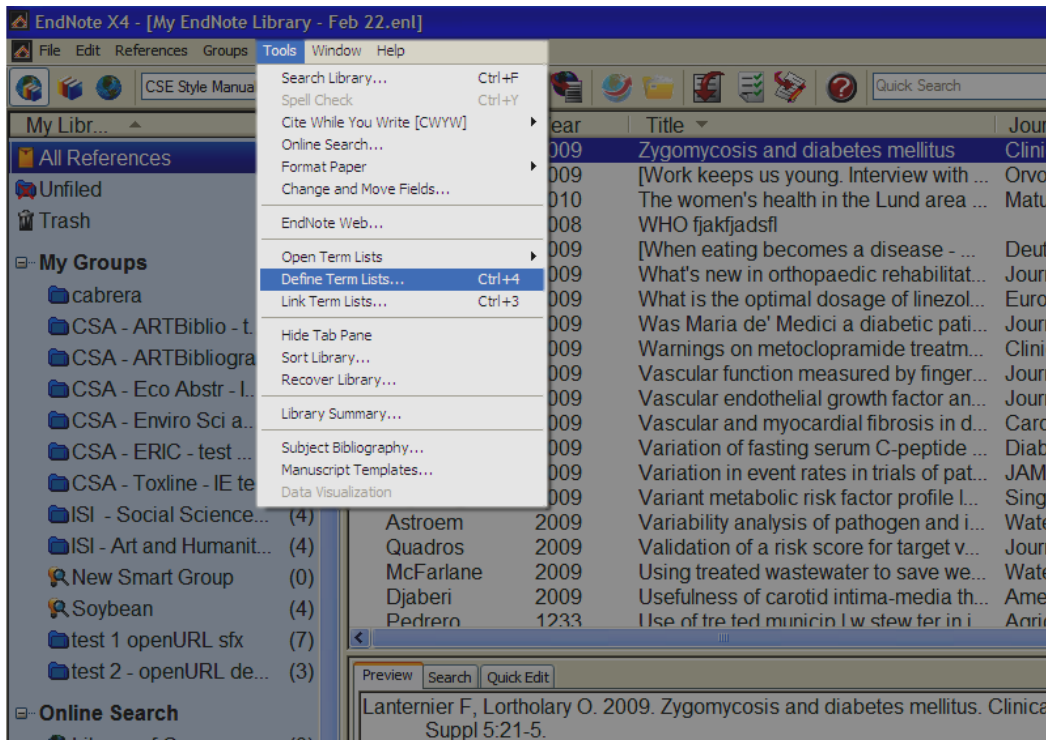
EndNote X4 - [My EndNote Library - Feb 22.enl]

File Edit References Groups Tools Window Help

CSE Style Manua

Quick Search

My Libr...

All References
Unfiled
Trash

My Groups
cabrera
CSA - ARTBiblio - t...
CSA - ARTBibliogra...
CSA - Eco Abstr - I...
CSA - Enviro Sci a...
CSA - ERIC - test ...
CSA - Toxline - IE te...
ISI - Social Science... (4)
ISI - Art and Humanit... (4)
New Smart Group (0)
Soybean (4)
test 1 openURL sfx (7)
test 2 - openURL de... (3)

Online Search

Search Library... Ctrl+F
Spell Check Ctrl+Y
Cite While You Write [CWYW]
Online Search...
Format Paper
Change and Move Fields...
EndNote Web...
Open Term Lists
Define Term Lists... Ctrl+4
Link Term Lists... Ctrl+3
Hide Tab Pane
Sort Library...
Recover Library...
Library Summary...
Subject Bibliography...
Manuscript Templates...
Data Visualization

| | Year | Title | Jour |
|---|---|---|---|
| | 2009 | Zygomycosis and diabetes mellitus | Clini |
| | 2009 | [Work keeps us young. Interview with ... | Orvo |
| | 2010 | The women's health in the Lund area ... | Matu |
| | 2008 | WHO fjakfjadsfl | |
| | 2009 | [When eating becomes a disease - ... | Deut |
| | 2009 | What's new in orthopaedic rehabilitat... | Jour |
| | 2009 | What is the optimal dosage of linezol... | Euro |
| | 2009 | Was Maria de' Medici a diabetic pati... | Jour |
| | 2009 | Warnings on metoclopramide treatm... | Clini |
| | 2009 | Vascular function measured by finger... | Jour |
| | 2009 | Vascular endothelial growth factor an... | Jour |
| | 2009 | Vascular and myocardial fibrosis in d... | Card |
| | 2009 | Variation of fasting serum C-peptide ... | Diab |
| | 2009 | Variation in event rates in trials of pat... | JAM |
| | 2009 | Variant metabolic risk factor profile l... | Sing |
| Astroem | 2009 | Variability analysis of pathogen and i... | Wate |
| Quadros | 2009 | Validation of a risk score for target v... | Jour |
| McFarlane | 2009 | Using treated wastewater to save we... | Wate |
| Djaberi | 2009 | Usefulness of carotid intima-media th... | Ame |
| Pedrero | 1233 | Use of tre ted municip l w stew ter in i... | Agri |

Preview Search Quick Edit

Lanternier F, Lortholary O. 2009. Zygomycosis and diabetes mellitus. Clinica Suppl 5:21-5.